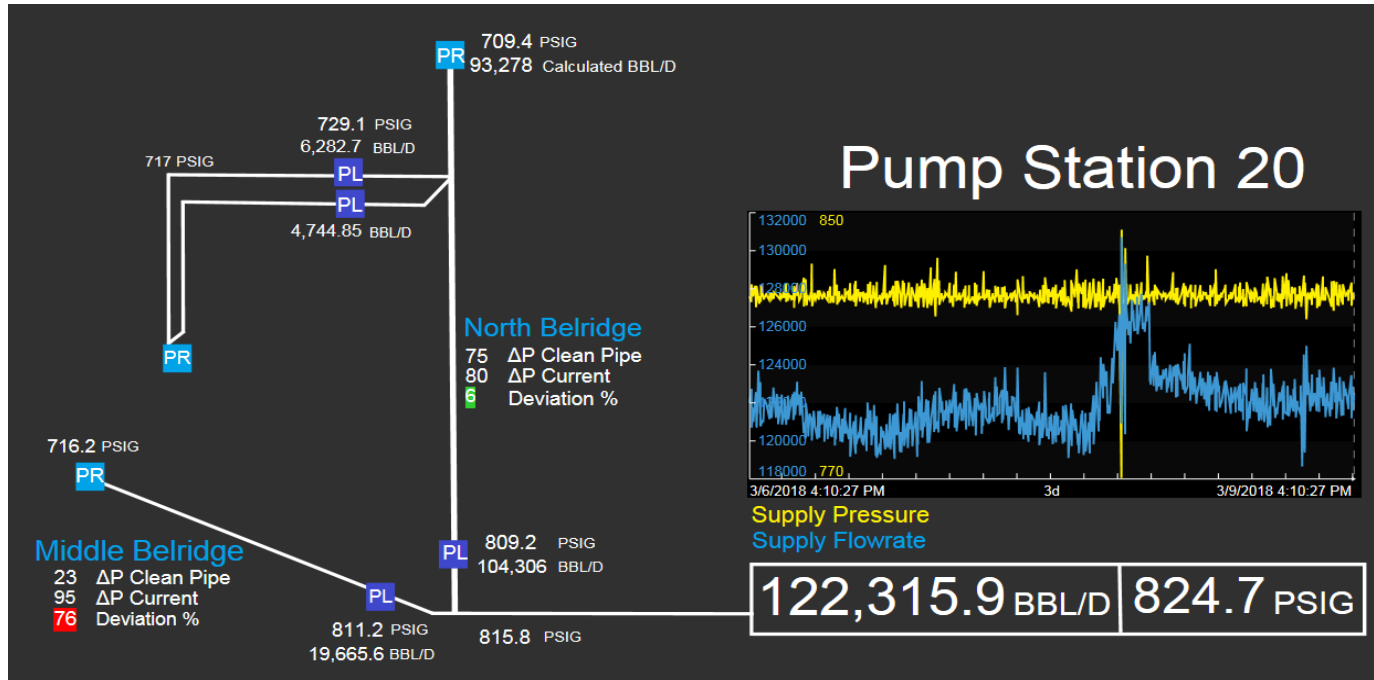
PR 709.4 PSIG
93,278 Calculated BBL/D

729.1 PSIG
6,282.7 BBL/D

717 PSIG

PL

PL

4,744.85 BBL/D

PR

Pump Station 20

| 132000 | 850 |
|---|---|
| 130000 | |
| 128000 | |
| 126000 | |
| 124000 | |
| 122000 | |
| 120000 | |
| 118000 | 770 |

3/6/2018 4:10:27 PM 3d 3/9/2018 4:10:27 PM

Supply Pressure
Supply Flowrate

North Belridge
75 ΔP Clean Pipe
80 ΔP Current
6 Deviation %

716.2 PSIG
PR

Middle Belridge
23 ΔP Clean Pipe
95 ΔP Current
76 Deviation %

PL 809.2 PSIG
104,306 BBL/D

PL
811.2 PSIG
19,665.6 BBL/D

815.8 PSIG

122,315.9 BBL/D | 824.7 PSIG